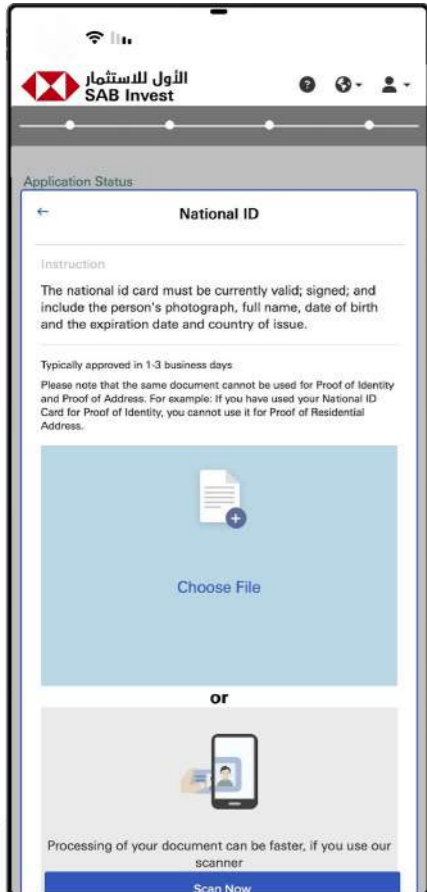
الأول للاستثمار
SAB Invest

Application Status

National ID

Instruction

The national id card must be currently valid; signed; and include the person's photograph, full name, date of birth and the expiration date and country of issue.

Typically approved in 1-3 business days

Please note that the same document cannot be used for Proof of Identity and Proof of Address. For example: If you have used your National ID Card for Proof of Identity, you cannot use it for Proof of Residential Address.

Choose File

or

Processing of your document can be faster, if you use our scanner

Scan Now